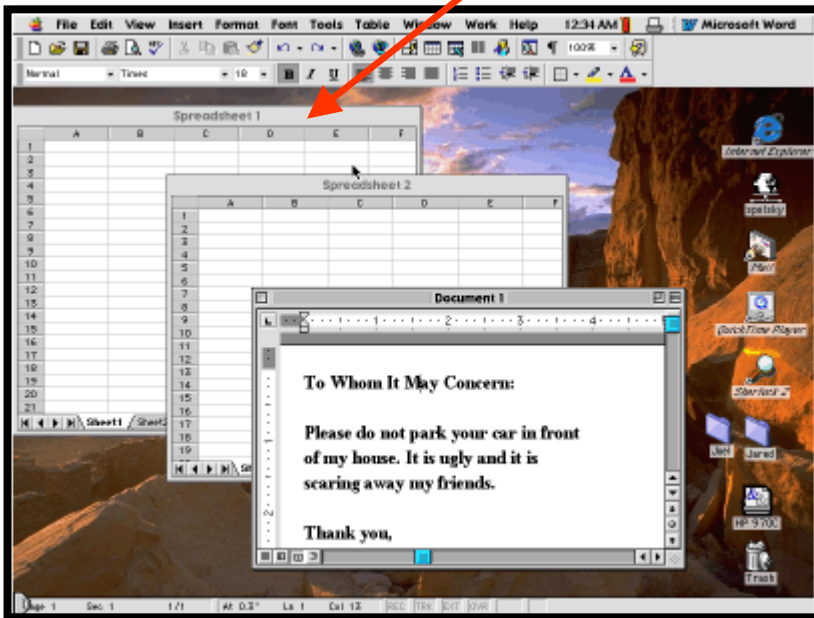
File Edit View Insert Format Font Tools Table Window Work Help 12:34 AM Microsoft Word

Normal Times 12 100%

Spreadsheet 1

A B C D E F

1 2 3 4 5 6 7 8 9 10 11 12 13 14 15 16 17 18 19 20 21

Sheet1 Sheet2

Spreadsheet 2

A B C D E F

1 2 3 4 5 6 7 8 9 10 11 12 13 14 15 16 17 18 19

Document 1

To Whom It May Concern:

Please do not park your car in front of my house. It is ugly and it is scaring away my friends.

Thank you,

Internet Explorer

spelsky

Mail

QuickTime Player

Sherlock 2

Joel

Jared

HP 970C

Trash

Page 1 Sec 1 1/1 At 0.3" Ln 1 Col 13 REC TRK EXT OVR